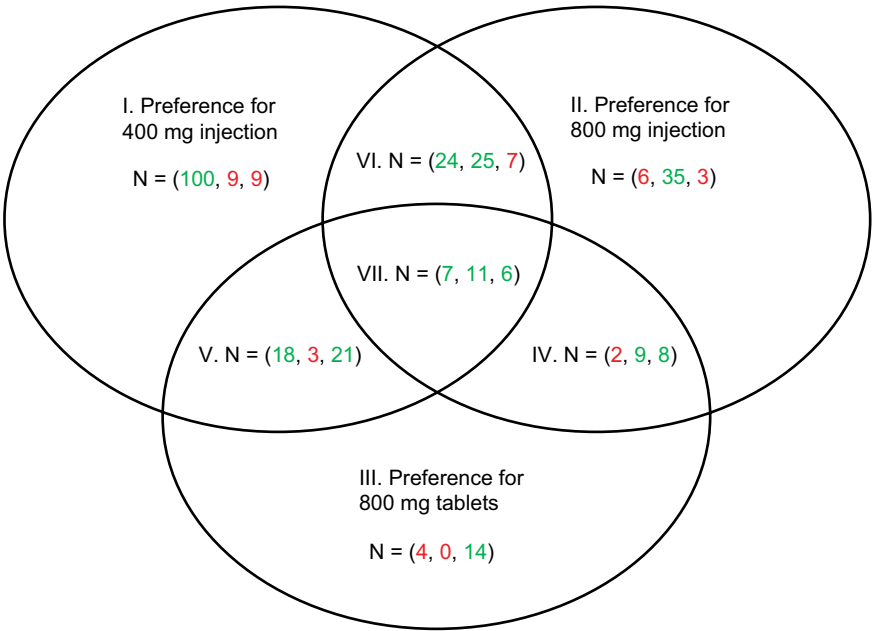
I. Preference for 400 mg injection

N = (100, 9, 9)

VI. N = (24, 25, 7)

II. Preference for 800 mg injection

N = (6, 35, 3)

VII. N = (7, 11, 6)

V. N = (18, 3, 21)

IV. N = (2, 9, 8)

III. Preference for 800 mg tablets

N = (4, 0, 14)